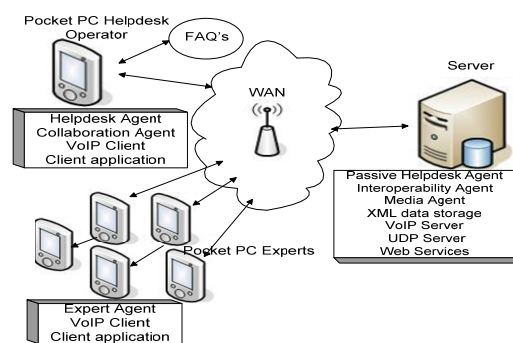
Pocket PC Helpdesk Operator

FAQ's

WAN

Server

Helpdesk Agent
Collaboration Agent
VoIP Client
Client application

Passive Helpdesk Agent
Interoperability Agent
Media Agent
XML data storage
VoIP Server
UDP Server
Web Services

Pocket PC Experts

Expert Agent
VoIP Client
Client application